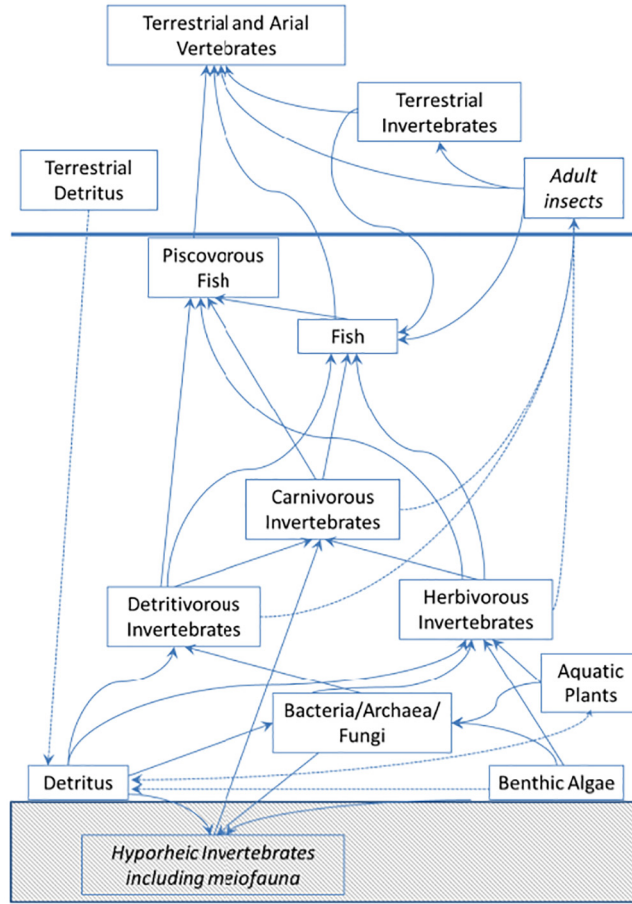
Terrestrial and Arial Vertebrates

Terrestrial Invertebrates

Terrestrial Detritus

Adult insects

Piscovorous Fish

Fish

Carnivorous Invertebrates

Detritivorous Invertebrates

Herbivorous Invertebrates

Aquatic Plants

Bacteria/Archaea/ Fungi

Detritus

Benthic Algae

Hyporheic Invertebrates including meiofauna